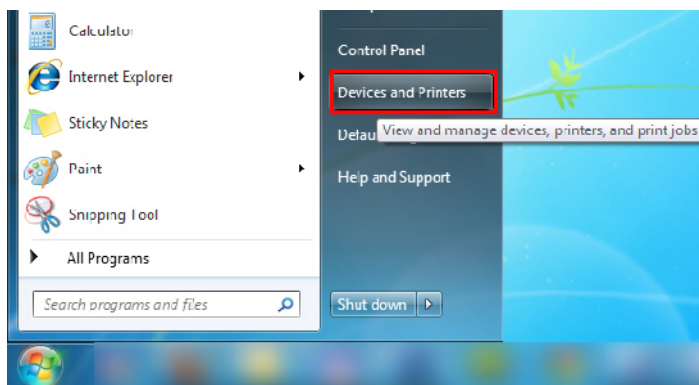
Calculator

Internet Explorer

Sticky Notes

Paint

Snipping Tool

All Programs

Search programs and files

Control Panel

Devices and Printers

Defau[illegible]

View and manage devices, printers, and print jobs

Help and Support

Shut down